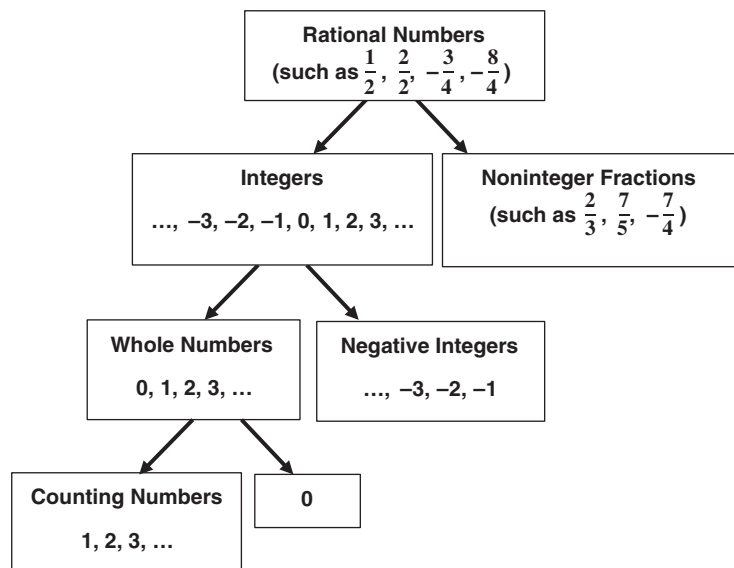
Rational Numbers
(such as $\frac{1}{2}$, $\frac{2}{2}$, $-\frac{3}{4}$, $-\frac{8}{4}$)

Integers
…, –3, –2, –1, 0, 1, 2, 3, …

Noninteger Fractions
(such as $\frac{2}{3}$, $\frac{7}{5}$, $-\frac{7}{4}$)

Whole Numbers
0, 1, 2, 3, …

Negative Integers
…, –3, –2, –1

Counting Numbers
1, 2, 3, …

0